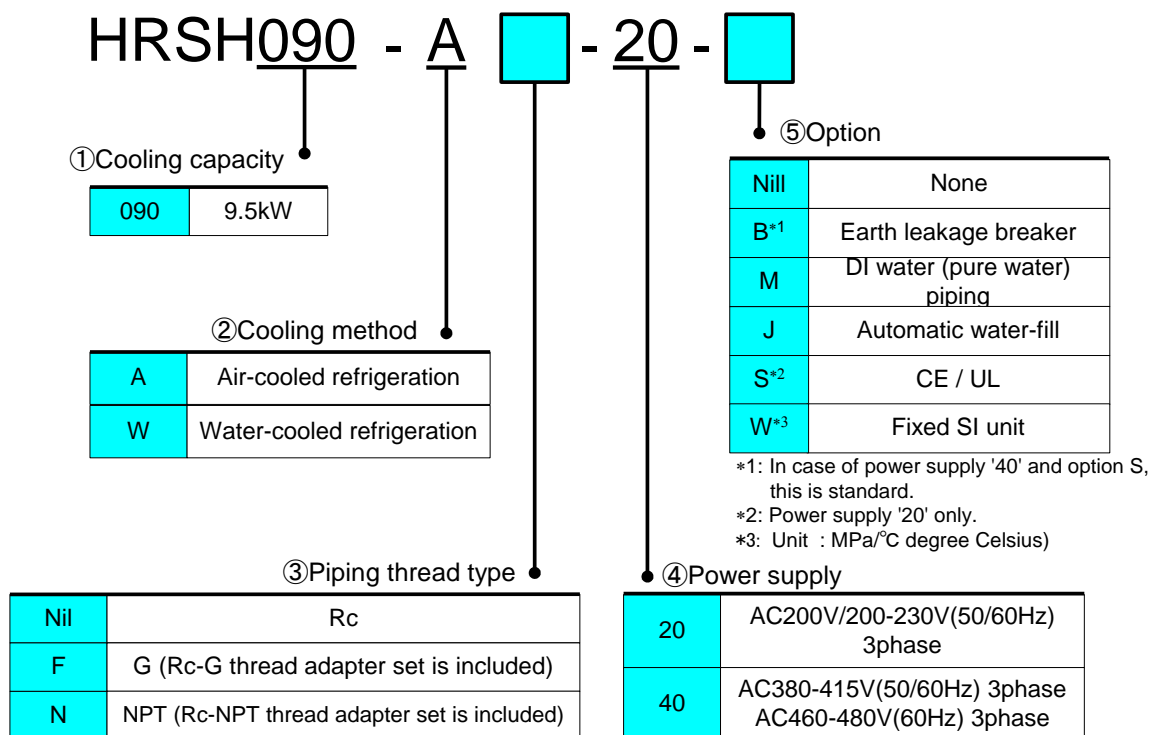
HRSH090 - A [ ] - 20 - [ ]

①Cooling capacity

| 090 | 9.5kW |
|---|---|

②Cooling method

| A | Air-cooled refrigeration |
|---|---|
| W | Water-cooled refrigeration |

③Piping thread type

| Nil | Rc |
|---|---|
| F | G (Rc-G thread adapter set is included) |
| N | NPT (Rc-NPT thread adapter set is included) |

⑤Option

| Nill | None |
|---|---|
| B*1 | Earth leakage breaker |
| M | DI water (pure water) piping |
| J | Automatic water-fill |
| S*2 | CE / UL |
| W*3 | Fixed SI unit |

*1: In case of power supply '40' and option S, this is standard.
*2: Power supply '20' only.
*3: Unit : MPa/°C degree Celsius)

④Power supply

| 20 | AC200V/200-230V(50/60Hz) 3phase |
|---|---|
| 40 | AC380-415V(50/60Hz) 3phase AC460-480V(60Hz) 3phase |